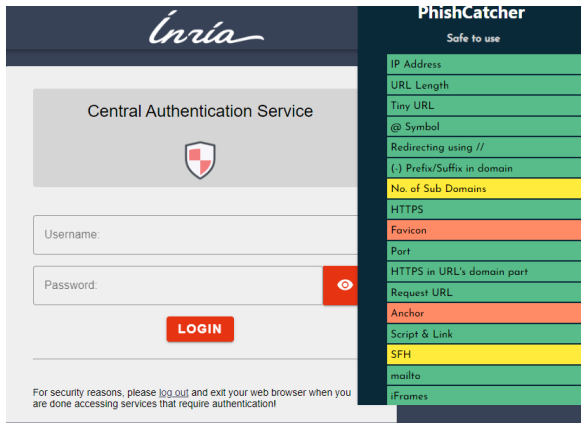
Inria

Central Authentication Service

Username:

Password:

LOGIN

For security reasons, please log out and exit your web browser when you are done accessing services that require authentication!

PhishCatcher
Safe to use

IP Address
URL Length
Tiny URL
@ Symbol
Redirecting using //
(-) Prefix/Suffix in domain
No. of Sub Domains
HTTPS
Favicon
Port
HTTPS in URL's domain part
Request URL
Anchor
Script & Link
SFH
mailto
iFrames